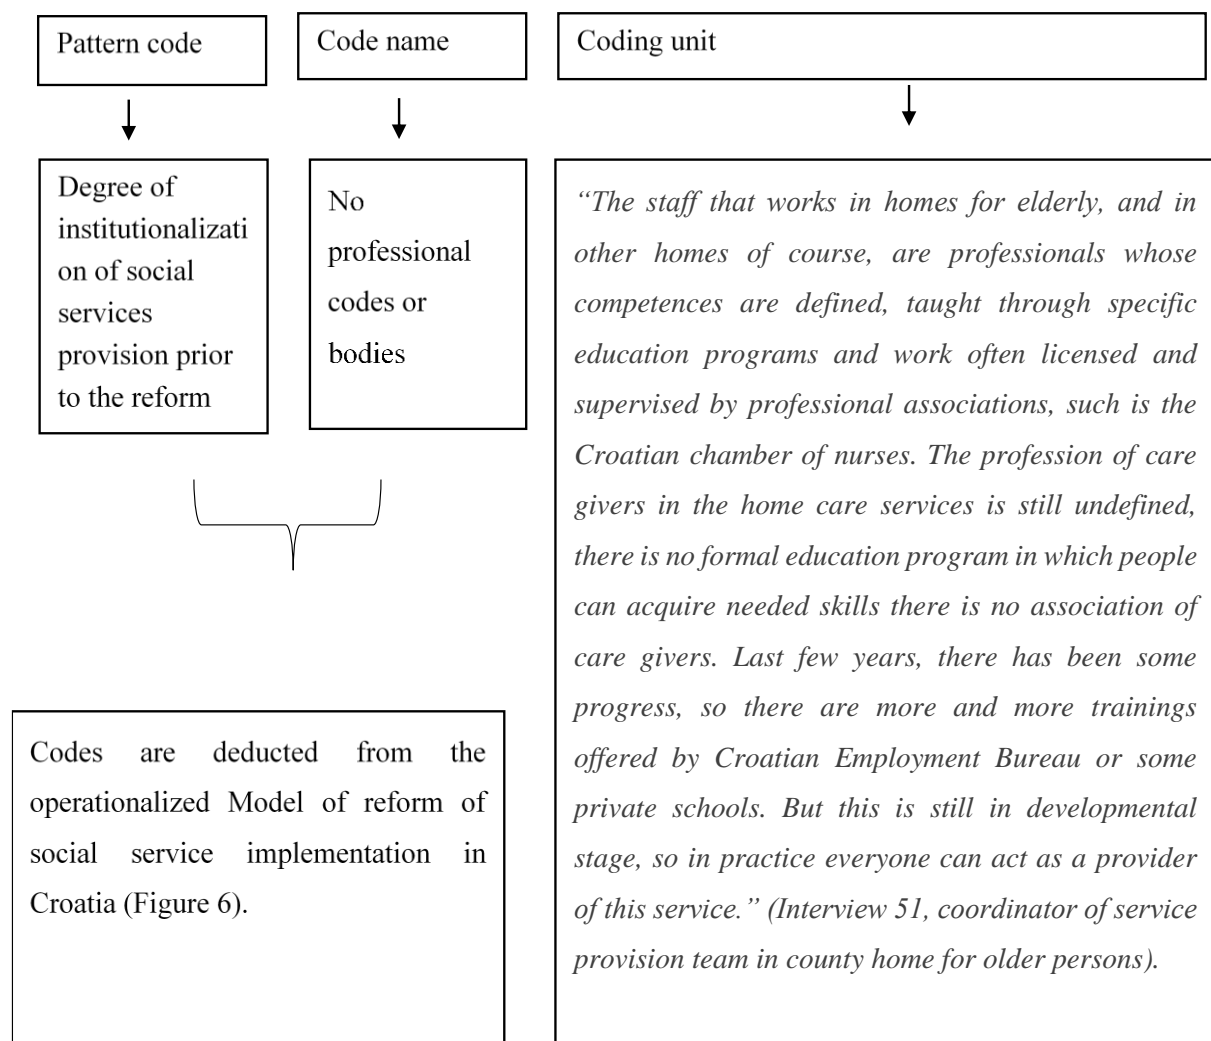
Pattern code

Code name

Coding unit

Degree of institutionalization of social services provision prior to the reform

No professional codes or bodies

"The staff that works in homes for elderly, and in other homes of course, are professionals whose competences are defined, taught through specific education programs and work often licensed and supervised by professional associations, such is the Croatian chamber of nurses. The profession of care givers in the home care services is still undefined, there is no formal education program in which people can acquire needed skills there is no association of care givers. Last few years, there has been some progress, so there are more and more trainings offered by Croatian Employment Bureau or some private schools. But this is still in developmental stage, so in practice everyone can act as a provider of this service." (Interview 51, coordinator of service provision team in county home for older persons).

Codes are deducted from the operationalized Model of reform of social service implementation in Croatia (Figure 6).